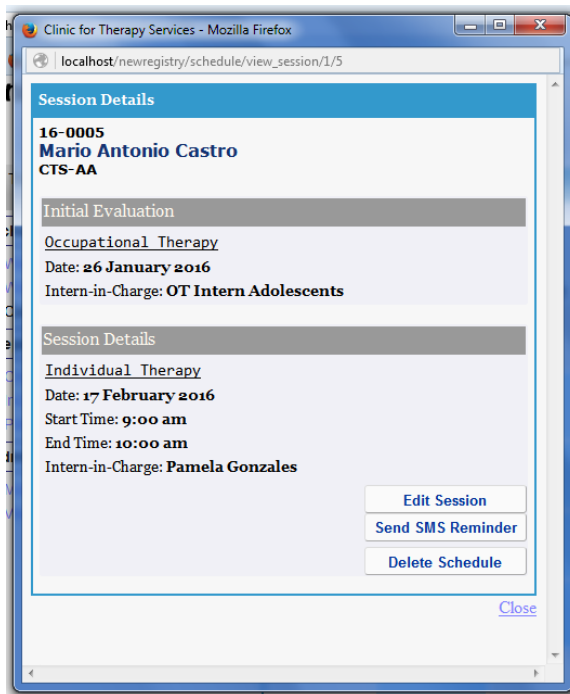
Clinic for Therapy Services - Mozilla Firefox

localhost/newregistry/schedule/view_session/1/5

Session Details

16-0005
Mario Antonio Castro
CTS-AA

Initial Evaluation

Occupational Therapy
Date: 26 January 2016
Intern-in-Charge: OT Intern Adolescents

Session Details

Individual Therapy
Date: 17 February 2016
Start Time: 9:00 am
End Time: 10:00 am
Intern-in-Charge: Pamela Gonzales

Edit Session
Send SMS Reminder
Delete Schedule

Close